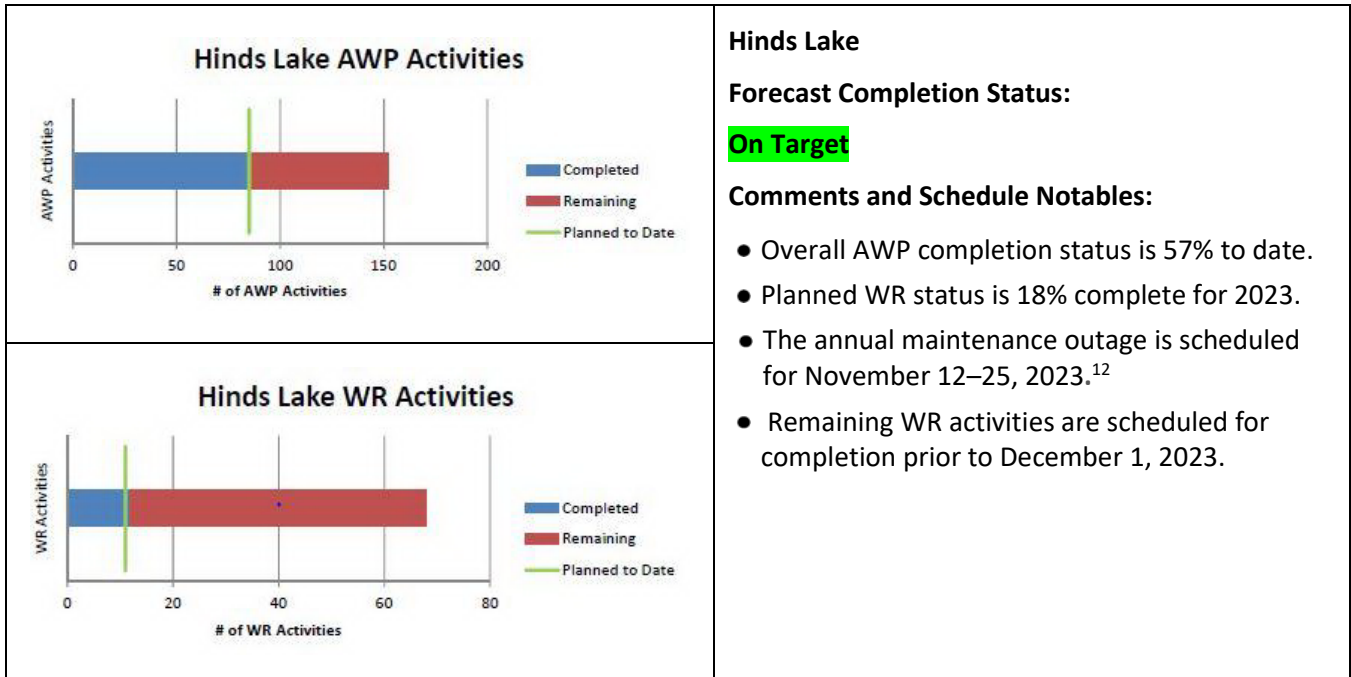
Hinds Lake AWP Activities

AWP Activities

0 50 100 150 200

# of AWP Activities

Completed
Remaining
Planned to Date

Hinds Lake WR Activities

WR Activities

0 20 40 60 80

# of WR Activities

Completed
Remaining
Planned to Date

**Hinds Lake**

**Forecast Completion Status:**

**On Target**

**Comments and Schedule Notables:**

- Overall AWP completion status is 57% to date.
- Planned WR status is 18% complete for 2023.
- The annual maintenance outage is scheduled for November 12–25, 2023.$^{12}$
- Remaining WR activities are scheduled for completion prior to December 1, 2023.